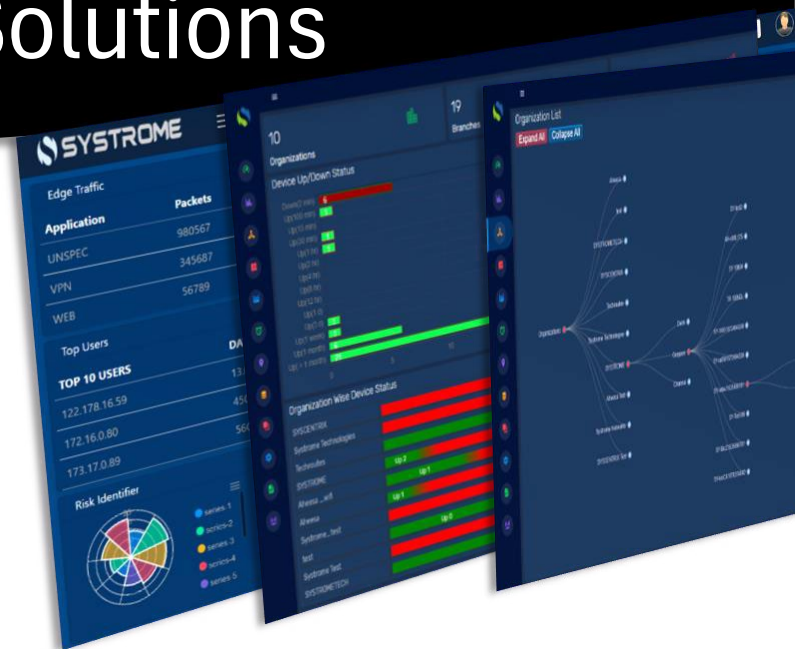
Solutions

SYSTROME

Edge Traffic

| Application | Packets |
|---|---|
| UNSPEC | 980567 |
| VPN | 345687 |
| WEB | 56789 |

Top Users DA

TOP 10 USERS

122.178.16.59

172.16.0.80

173.17.0.89

Risk Identifier

series-1
series-2
series-3
series-4
series-5

10
Organizations

19
Branches

Device Up/Down Status

Organization Wise Device Status

SYSCENTRIX
Systrome Technologies
Technodev
SYSTROME
Alexaa_wifi
Alexaa
Systrome_test
test
Systrome Test
SYSTROMETECH

Organization List
Expand All Collapse All

Organization